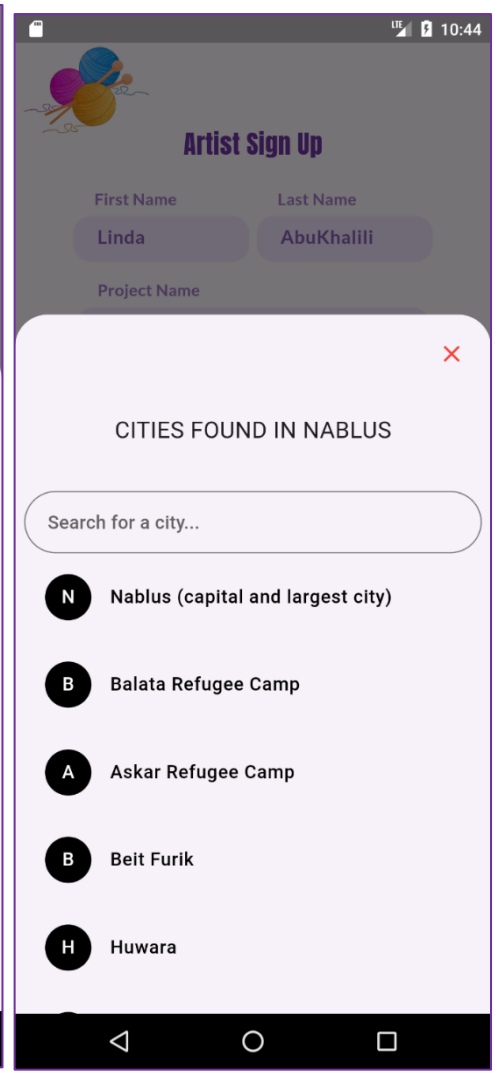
LTE 10:44

Artist Sign Up

First Name
Linda

Last Name
AbuKhalili

Project Name

×

CITIES FOUND IN NABLUS

Search for a city...

N Nablus (capital and largest city)

B Balata Refugee Camp

A Askar Refugee Camp

B Beit Furik

H Huwara